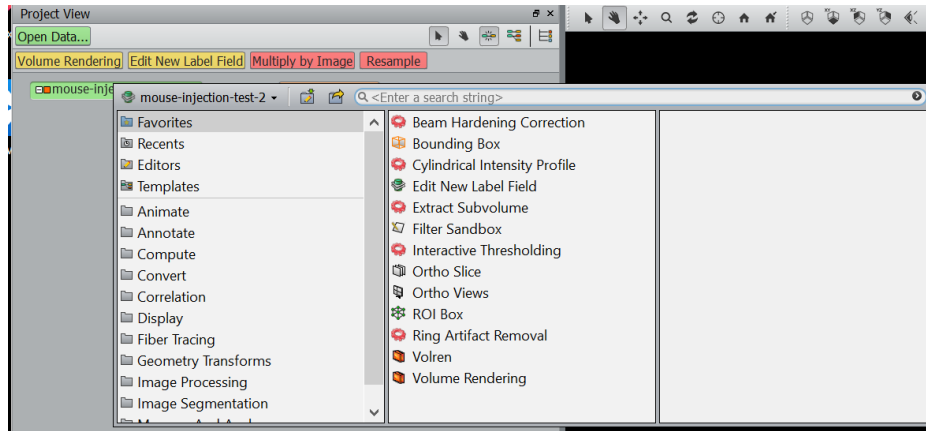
Project View

Open Data...

Volume Rendering | Edit New Label Field | Multiply by Image | Resample

mouse-inje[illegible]

mouse-injection-test-2

<Enter a search string>

Favorites
Recents
Editors
Templates
Animate
Annotate
Compute
Convert
Correlation
Display
Fiber Tracing
Geometry Transforms
Image Processing
Image Segmentation

Beam Hardening Correction
Bounding Box
Cylindrical Intensity Profile
Edit New Label Field
Extract Subvolume
Filter Sandbox
Interactive Thresholding
Ortho Slice
Ortho Views
ROI Box
Ring Artifact Removal
Volren
Volume Rendering